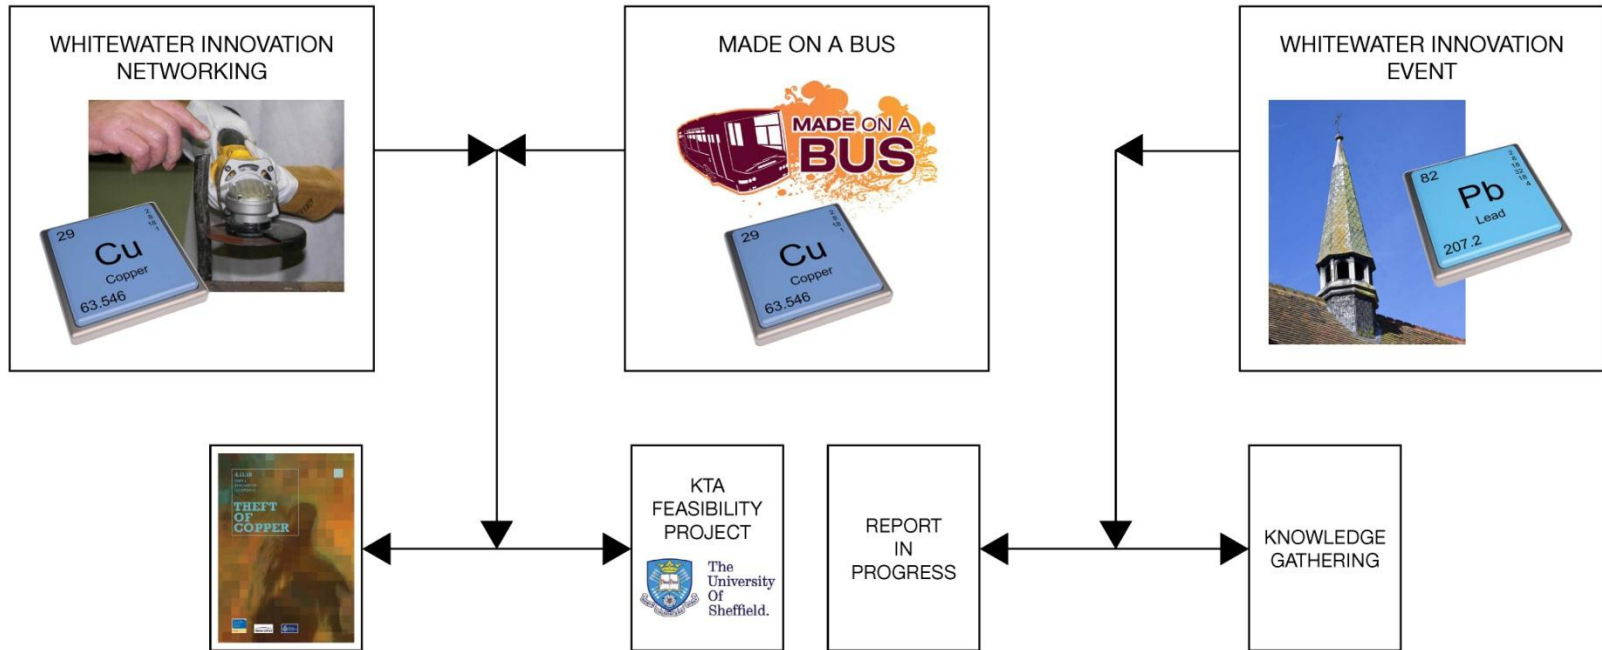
WHITEWATER INNOVATION NETWORKING

29
Cu
Copper
63.546

MADE ON A BUS

MADE ON A BUS

29
Cu
Copper
63.546

WHITEWATER INNOVATION EVENT

82
Pb
Lead
207.2

THEFT OF COPPER

KTA FEASIBILITY PROJECT

The University Of Sheffield.

REPORT IN PROGRESS

KNOWLEDGE GATHERING